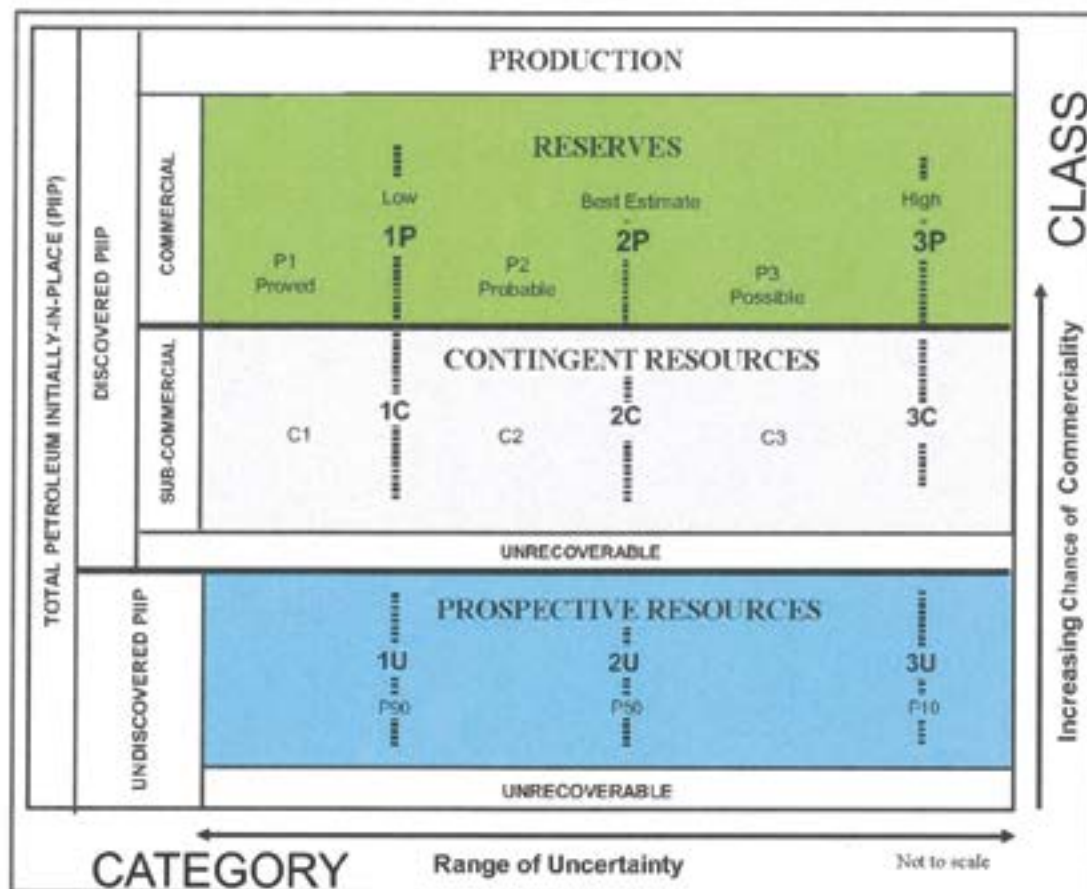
TOTAL PETROLEUM INITIALLY-IN-PLACE (PIIP)

DISCOVERED PIIP

COMMERCIAL

SUB-COMMERCIAL

UNDISCOVERED PIIP

PRODUCTION

RESERVES

Low

Best Estimate

High

1P

2P

3P

P1
Proved

P2
Probable

P3
Possible

CONTINGENT RESOURCES

1C

2C

3C

C1

C2

C3

UNRECOVERABLE

PROSPECTIVE RESOURCES

1U

2U

3U

P90

P50

P10

UNRECOVERABLE

CLASS

Increasing Chance of Commerciality

CATEGORY

Range of Uncertainty

Not to scale